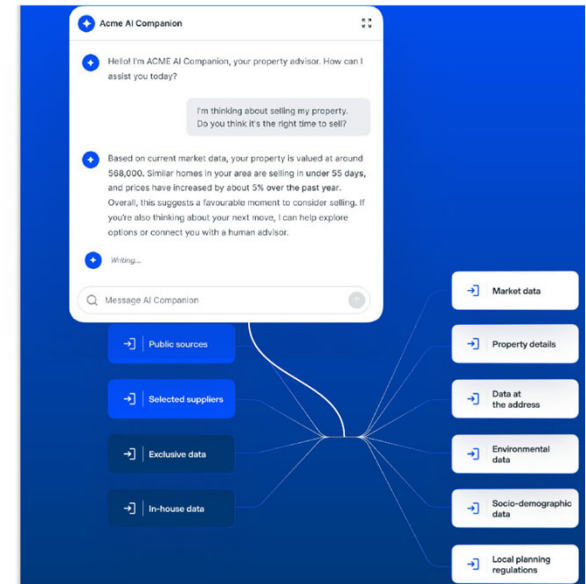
Acme AI Companion

Hello! I'm ACME AI Companion, your property advisor. How can I assist you today?

I'm thinking about selling my property. Do you think it's the right time to sell?

Based on current market data, your property is valued at around 568,000. Similar homes in your area are selling in under 55 days, and prices have increased by about 5% over the past year. Overall, this suggests a favourable moment to consider selling. If you're also thinking about your next move, I can help explore options or connect you with a human advisor.

Writing...

Message AI Companion

Public sources

Selected suppliers

Exclusive data

In-house data

Market data

Property details

Data at the address

Environmental data

Socio-demographic data

Local planning regulations